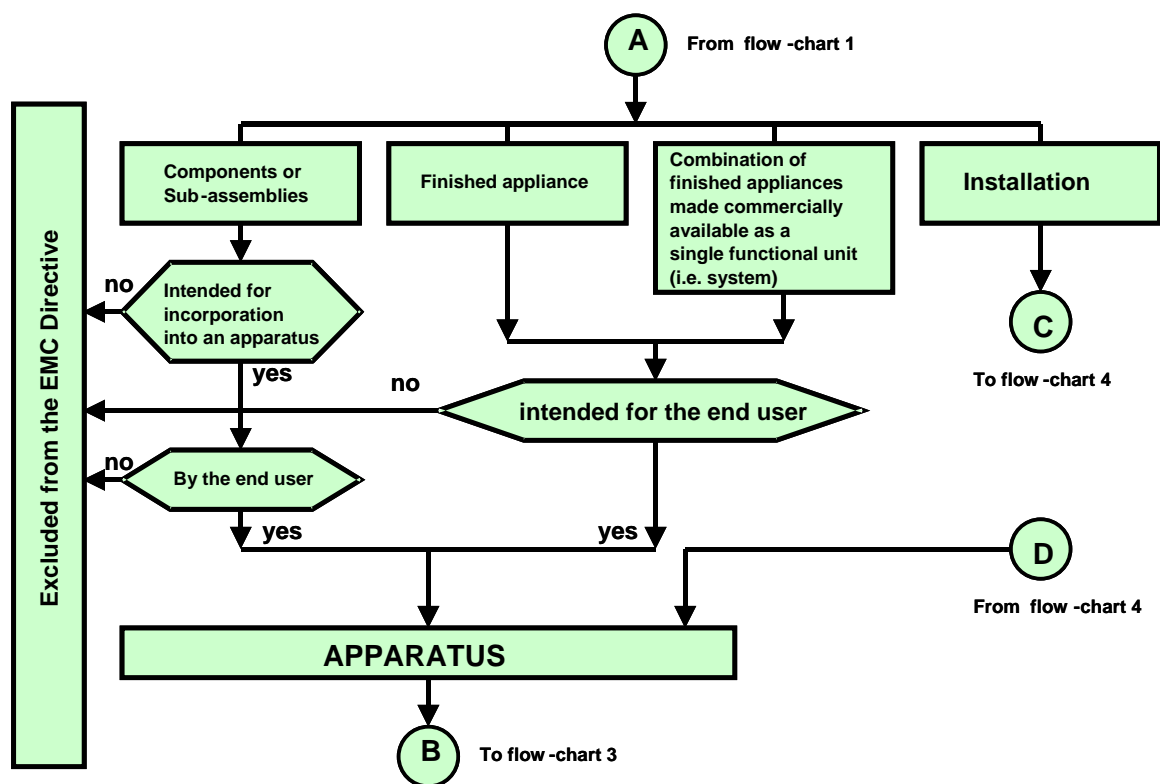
A

From flow -chart 1

Excluded from the EMC Directive

Components or Sub-assemblies

Finished appliance

Combination of finished appliances made commercially available as a single functional unit (i.e. system)

Installation

no

Intended for incorporation into an apparatus

yes

C

To flow -chart 4

no

intended for the end user

no

By the end user

yes

yes

D

From flow -chart 4

APPARATUS

B

To flow -chart 3